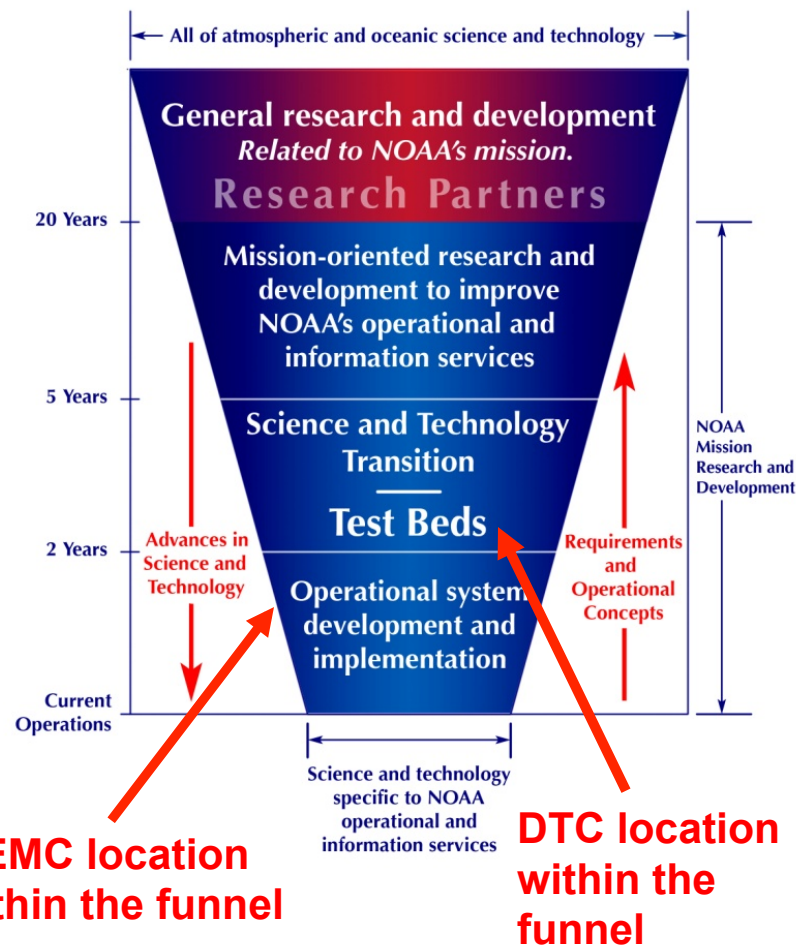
All of atmospheric and oceanic science and technology

General research and development
Related to NOAA's mission.
Research Partners

20 Years

Mission-oriented research and development to improve NOAA's operational and information services

5 Years

Science and Technology Transition

Test Beds

2 Years

Operational system development and implementation

Current Operations

Advances in Science and Technology

Requirements and Operational Concepts

NOAA Mission Research and Development

Science and technology specific to NOAA operational and information services

EMC location
thin the funnel

DTC location within the funnel